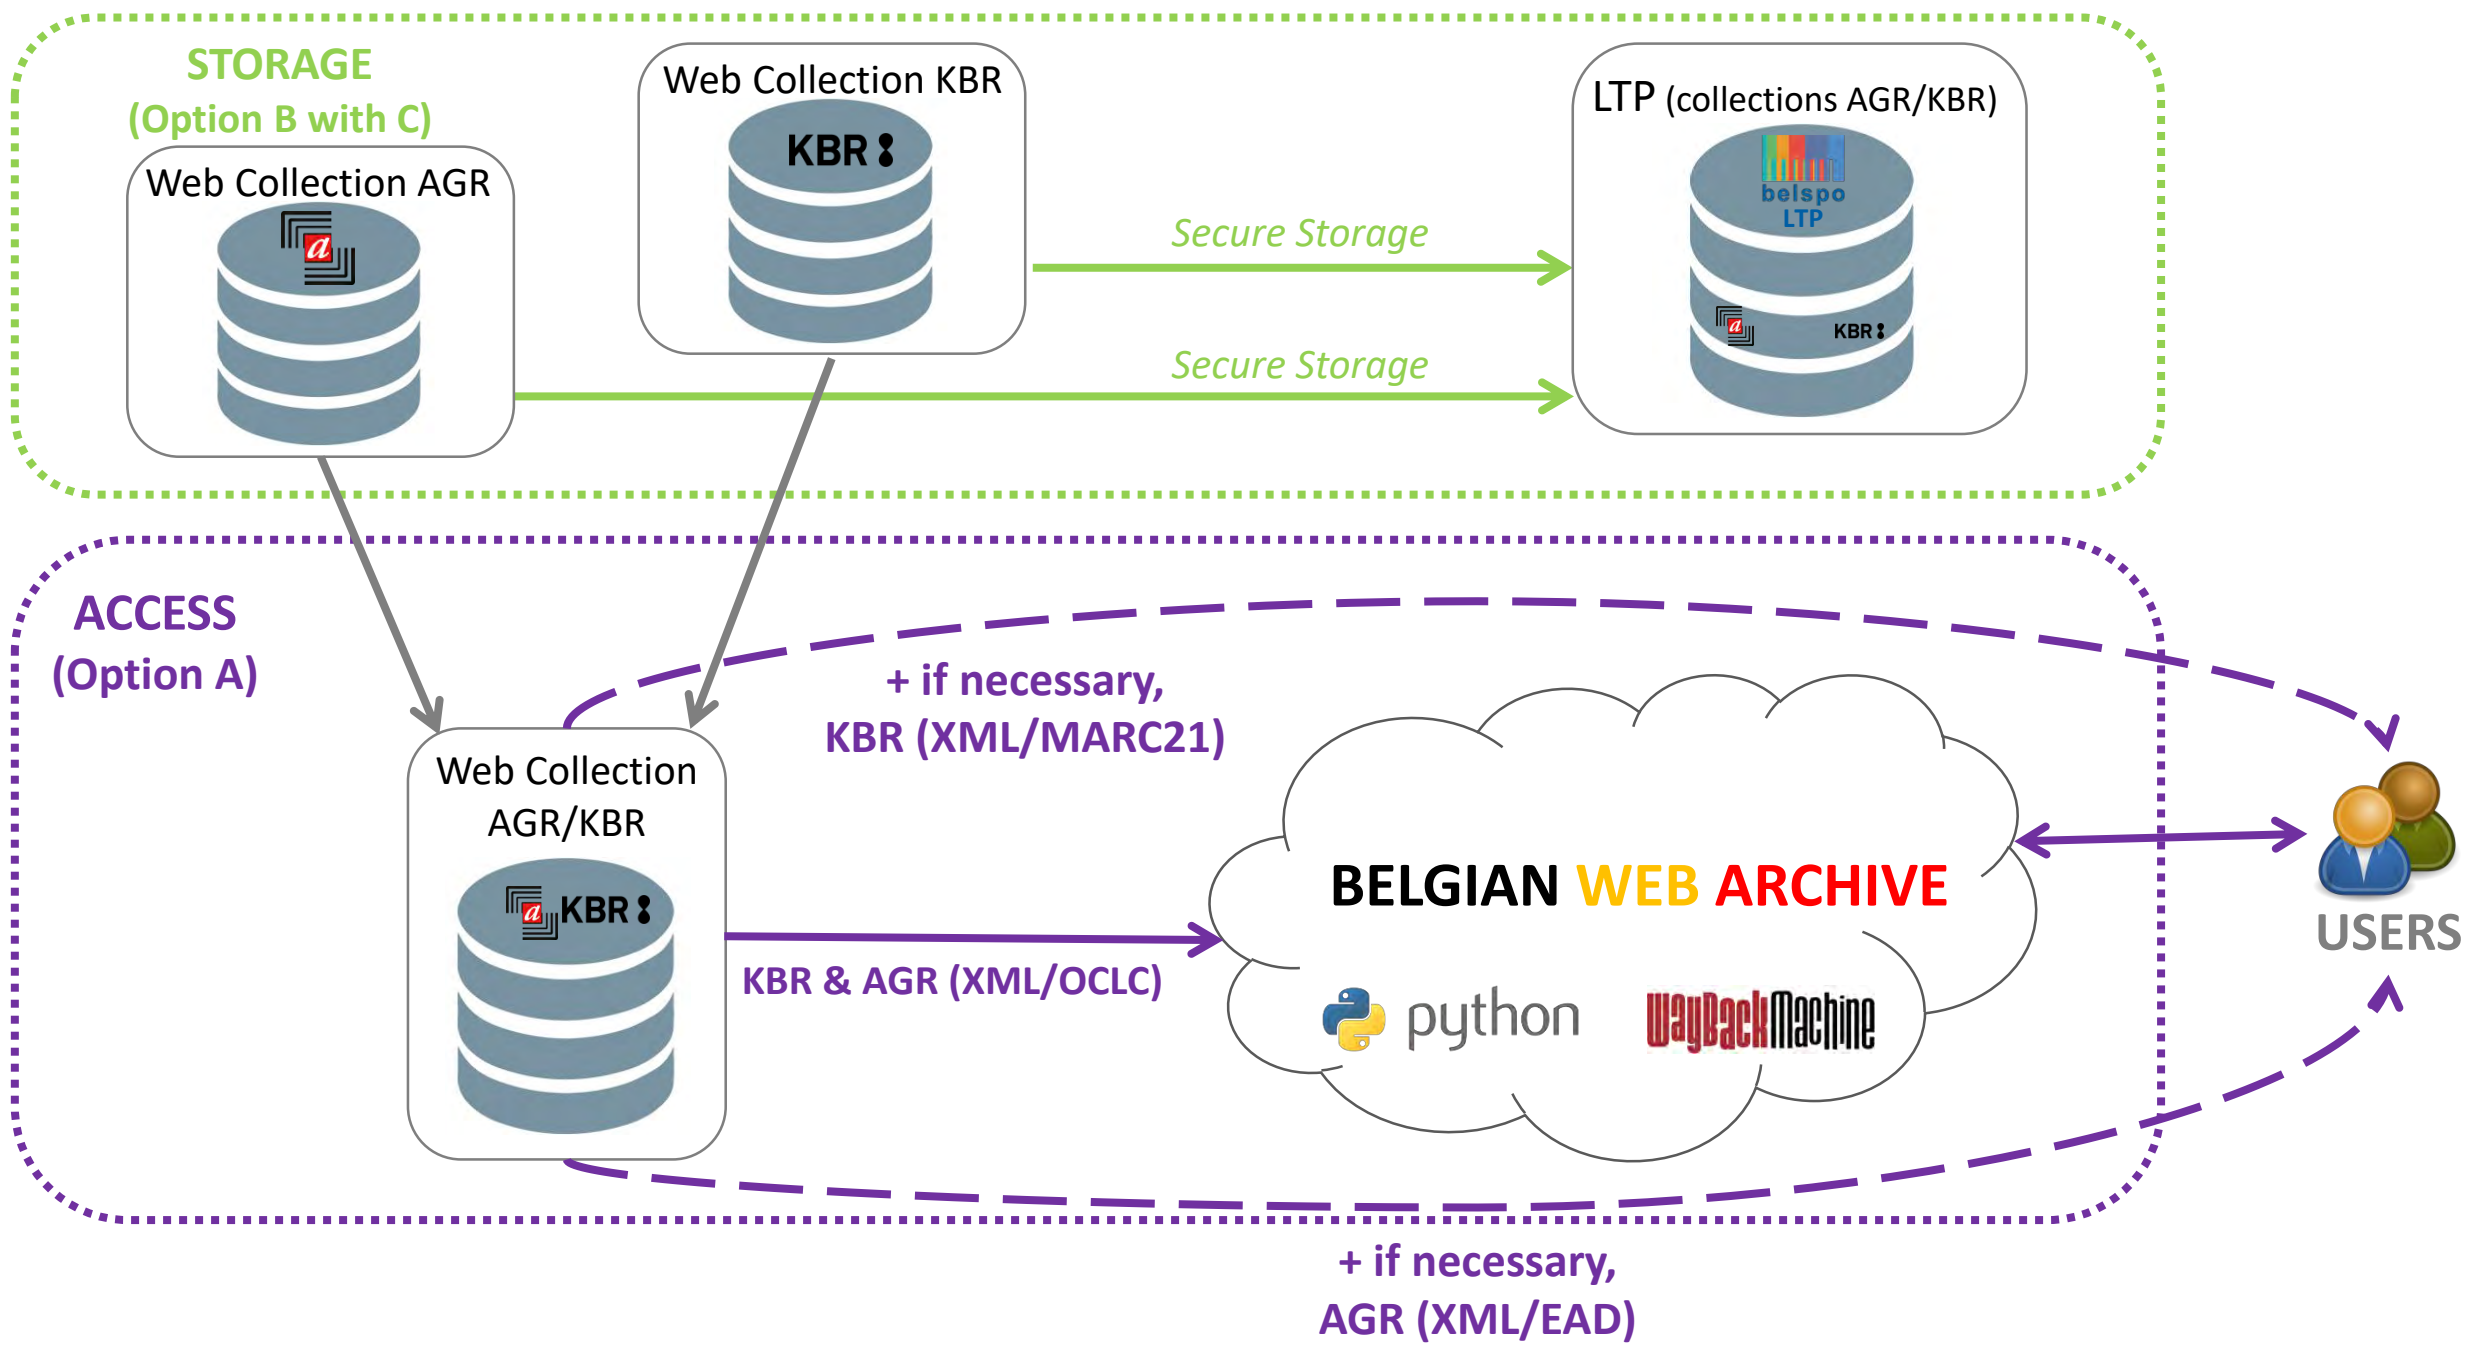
STORAGE
(Option B with C)

Web Collection AGR

Web Collection KBR

KBR

LTP (collections AGR/KBR)

belspo
LTP

KBR

Secure Storage

Secure Storage

ACCESS
(Option A)

+ if necessary,
KBR (XML/MARC21)

Web Collection
AGR/KBR

KBR

BELGIAN WEB ARCHIVE

KBR & AGR (XML/OCLC)

python

WayBackMachine

USERS

+ if necessary,
AGR (XML/EAD)